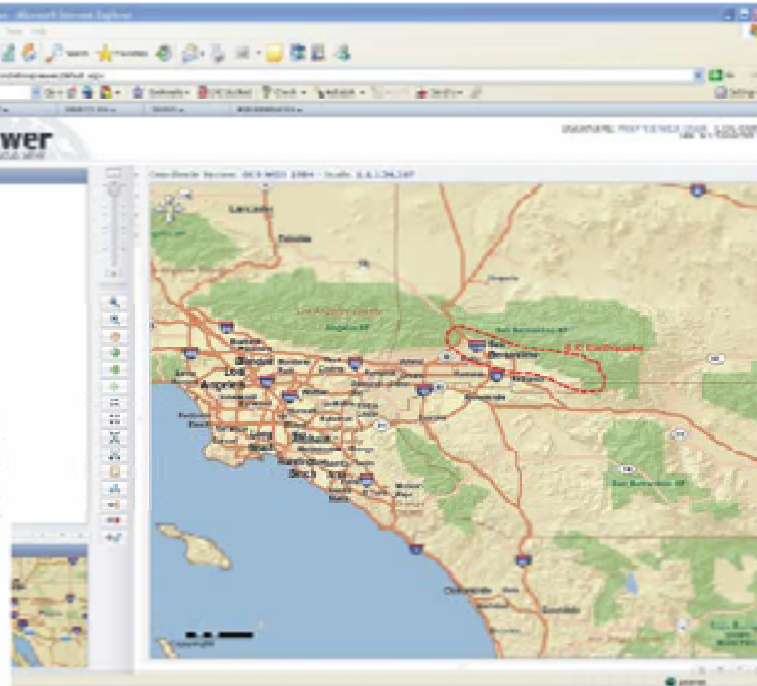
Microsoft Internet Explorer

Search Favorites

wer

Coordinate System: GCS WGS 1984 · Scale: 1:1,134,107

Lancaster

Palmdale

Angeles NF

San Bernardino NF

San Bernardino

Los Angeles

Long Beach

Santa Ana

Riverside

San Bernardino NF

Oceanside

Escondido

Copyright

Internet